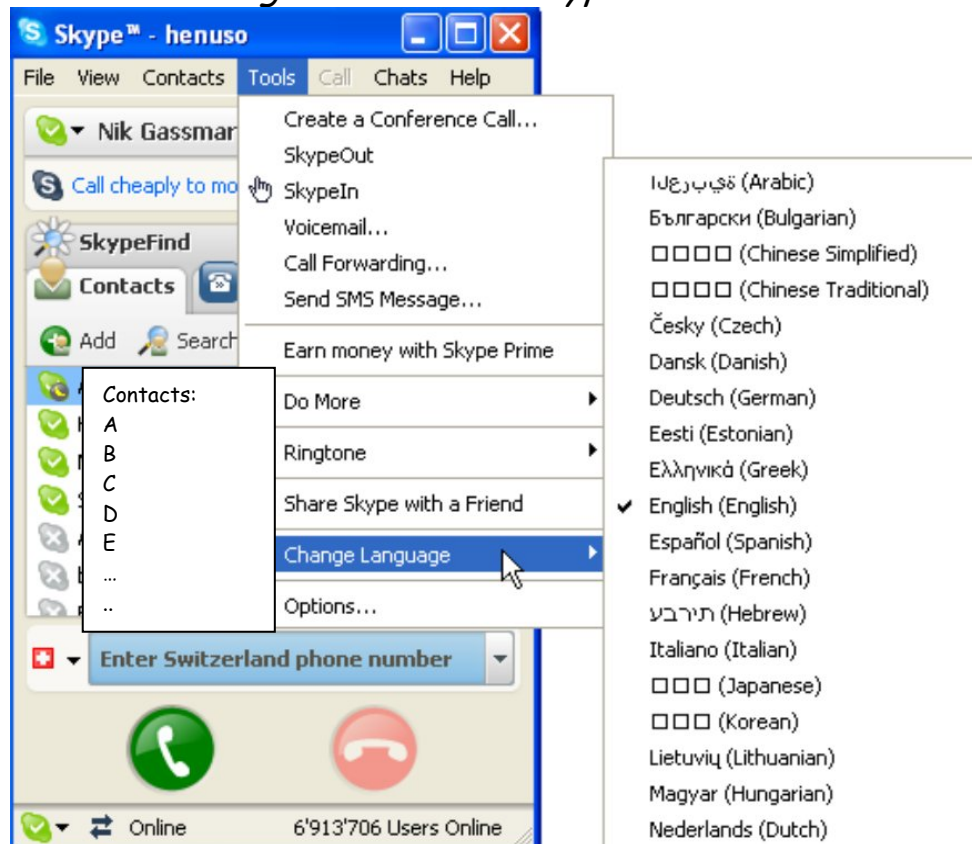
Skype™ - henuso

File View Contacts Tools Call Chats Help

Nik Gassmar

Call cheaply to mo

SkypeFind

Contacts

Add Search

Contacts:
A
B
C
D
E
...
..

Enter Switzerland phone number

Online 6'913'706 Users Online

Create a Conference Call...
SkypeOut
SkypeIn
Voicemail...
Call Forwarding...
Send SMS Message...
Earn money with Skype Prime
Do More
Ringtone
Share Skype with a Friend
Change Language
Options...

ةيبرعلا (Arabic)
Български (Bulgarian)
□□□□ (Chinese Simplified)
□□□□ (Chinese Traditional)
Česky (Czech)
Dansk (Danish)
Deutsch (German)
Eesti (Estonian)
Ελληνικά (Greek)
English (English)
Español (Spanish)
Français (French)
עברית (Hebrew)
Italiano (Italian)
□□□ (Japanese)
□□□ (Korean)
Lietuvių (Lithuanian)
Magyar (Hungarian)
Nederlands (Dutch)